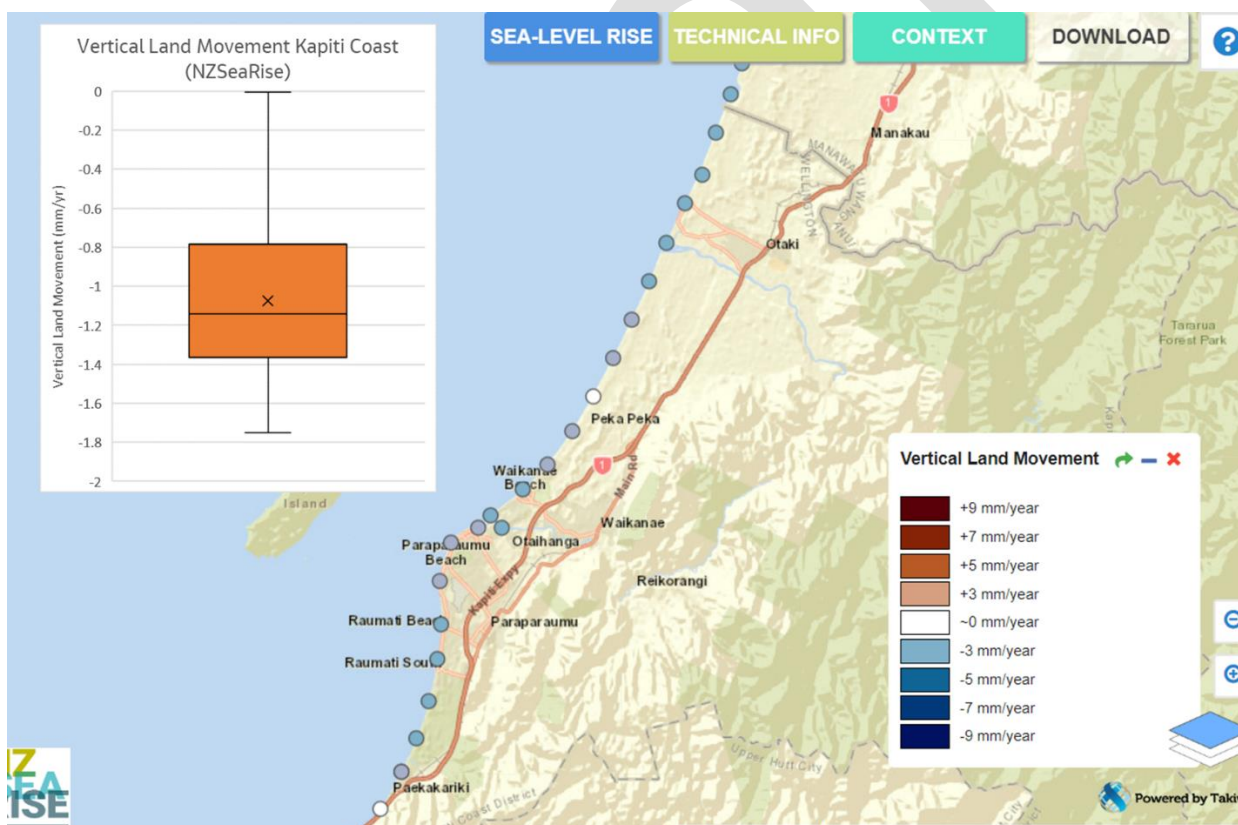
Vertical Land Movement Kapiti Coast
(NZSeaRise)

0
-0.2
-0.4
-0.6
-0.8
-1
-1.2
-1.4
-1.6
-1.8
-2

Vertical Land Movement (mm/yr)

SEA-LEVEL RISE
TECHNICAL INFO
CONTEXT
DOWNLOAD
?

Manakau
MANAWATU WELLINGTON
Otaki
Tararua Forest Park
Peka Peka
Waikanae Beach
Main Rd
Waikanae
Paraparaumu Beach
Otaihanga
Kapiti Expy
Reikorangi
Raumati Beach
Paraparaumu
Raumati South
Paekakariki
Island
Upper Hutt City
Coast District
City

Vertical Land Movement
+9 mm/year
+7 mm/year
+5 mm/year
+3 mm/year
~0 mm/year
-3 mm/year
-5 mm/year
-7 mm/year
-9 mm/year

Powered by Taki

NZ SEA RISE